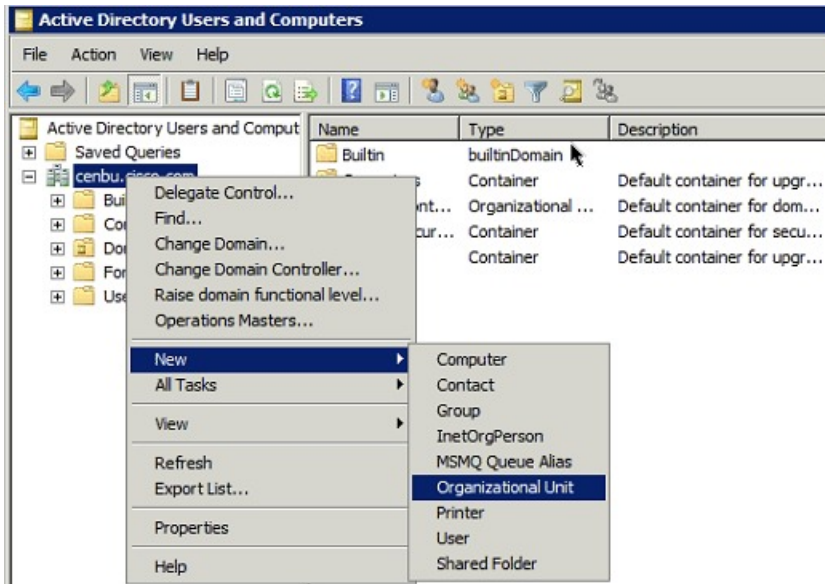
Active Directory Users and Computers

File Action View Help

Active Directory Users and Comput
Saved Queries
cenbu.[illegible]
Bui
Co
Do
For
Use

| Name | Type | Description |
|---|---|---|
| Builtin | builtinDomain | |
| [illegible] | Container | Default container for upgr... |
| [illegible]ont... | Organizational ... | Default container for dom... |
| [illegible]cur... | Container | Default container for secu... |
| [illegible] | Container | Default container for upgr... |

Delegate Control...
Find...
Change Domain...
Change Domain Controller...
Raise domain functional level...
Operations Masters...
New
All Tasks
View
Refresh
Export List...
Properties
Help

Computer
Contact
Group
InetOrgPerson
MSMQ Queue Alias
Organizational Unit
Printer
User
Shared Folder